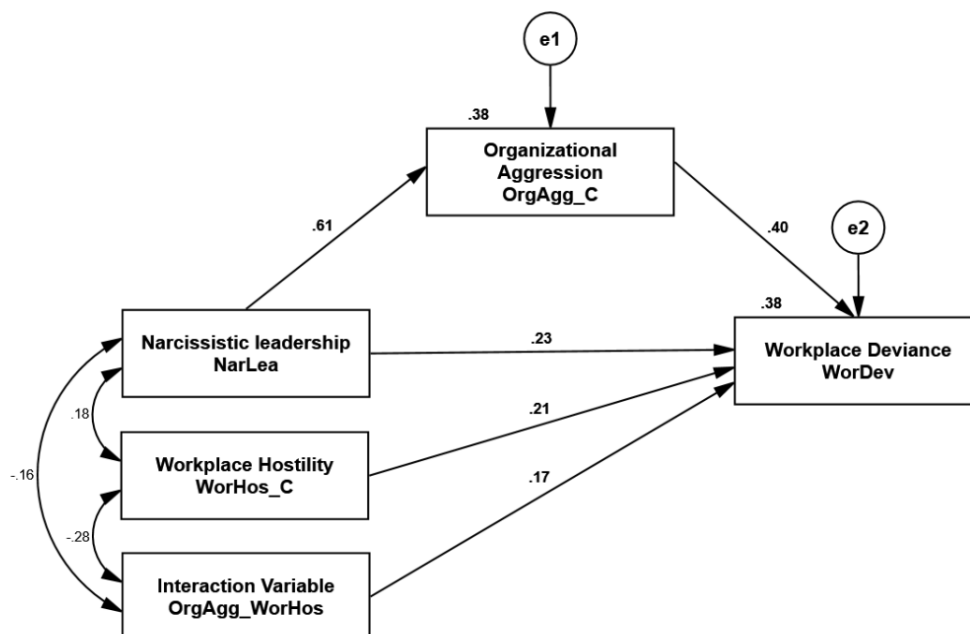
e1

.38

Organizational Aggression OrgAgg_C

.61

.40

e2

.38

Narcissistic leadership NarLea

.23

Workplace Deviance WorDev

.18

.21

Workplace Hostility WorHos_C

-.16

.17

-.28

Interaction Variable OrgAgg_WorHos